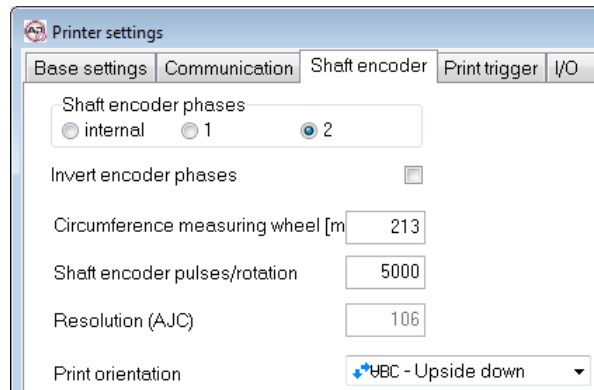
Printer settings

Base settings | Communication | Shaft encoder | Print trigger | I/O

Shaft encoder phases
internal 1 2

Invert encoder phases

Circumference measuring wheel [m 213

Shaft encoder pulses/rotation 5000

Resolution (AJC) 106

Print orientation ABC - Upside down